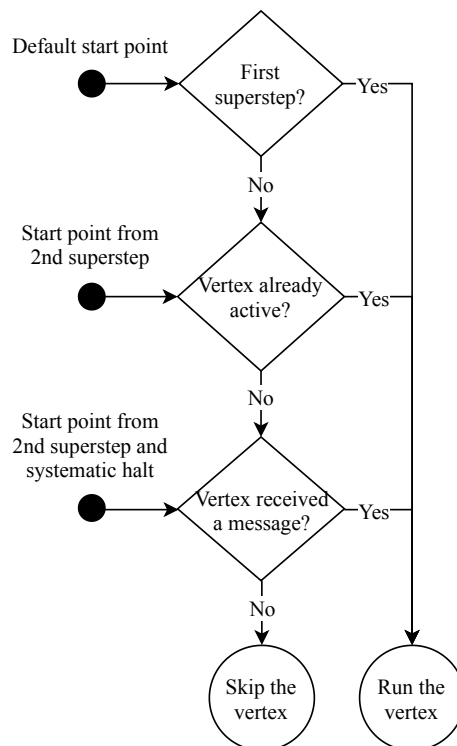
Default start point

First superstep?

Yes

No

Start point from 2nd superstep

Vertex already active?

Yes

No

Start point from 2nd superstep and systematic halt

Vertex received a message?

Yes

No

Skip the vertex

Run the vertex